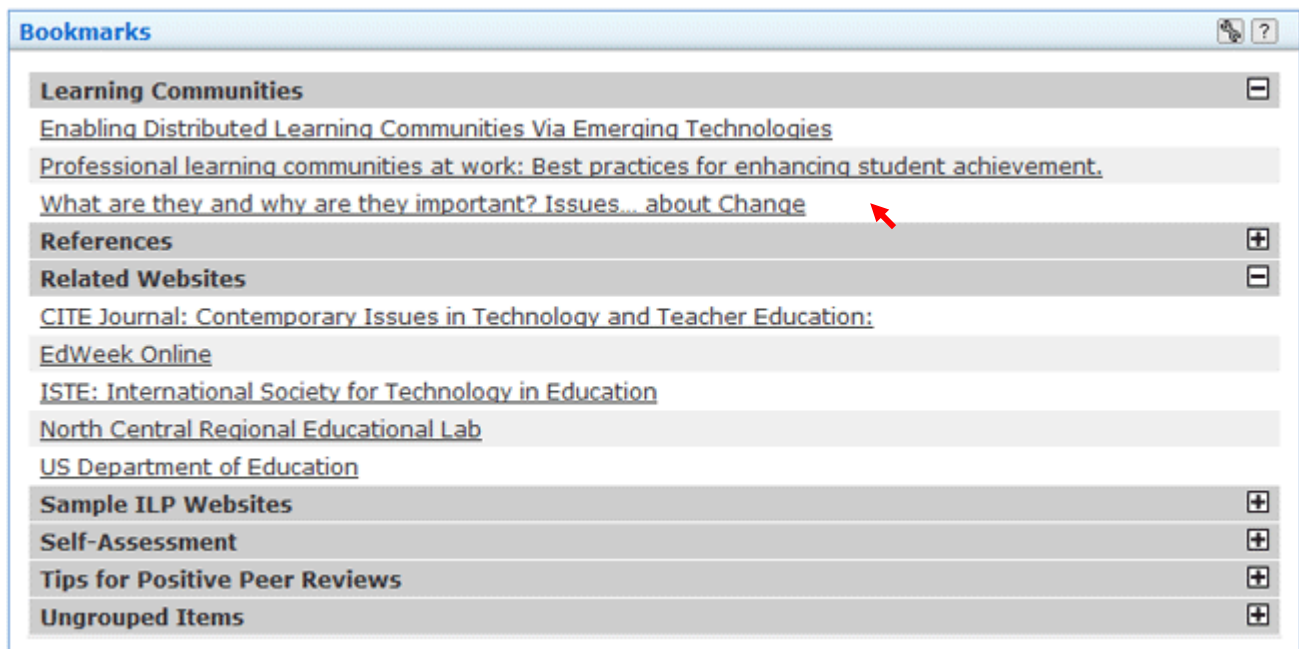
Bookmarks

?

Learning Communities

Enabling Distributed Learning Communities Via Emerging Technologies

Professional learning communities at work: Best practices for enhancing student achievement.

What are they and why are they important? Issues... about Change

References

Related Websites

CITE Journal: Contemporary Issues in Technology and Teacher Education:

EdWeek Online

ISTE: International Society for Technology in Education

North Central Regional Educational Lab

US Department of Education

Sample ILP Websites

Self-Assessment

Tips for Positive Peer Reviews

Ungrouped Items